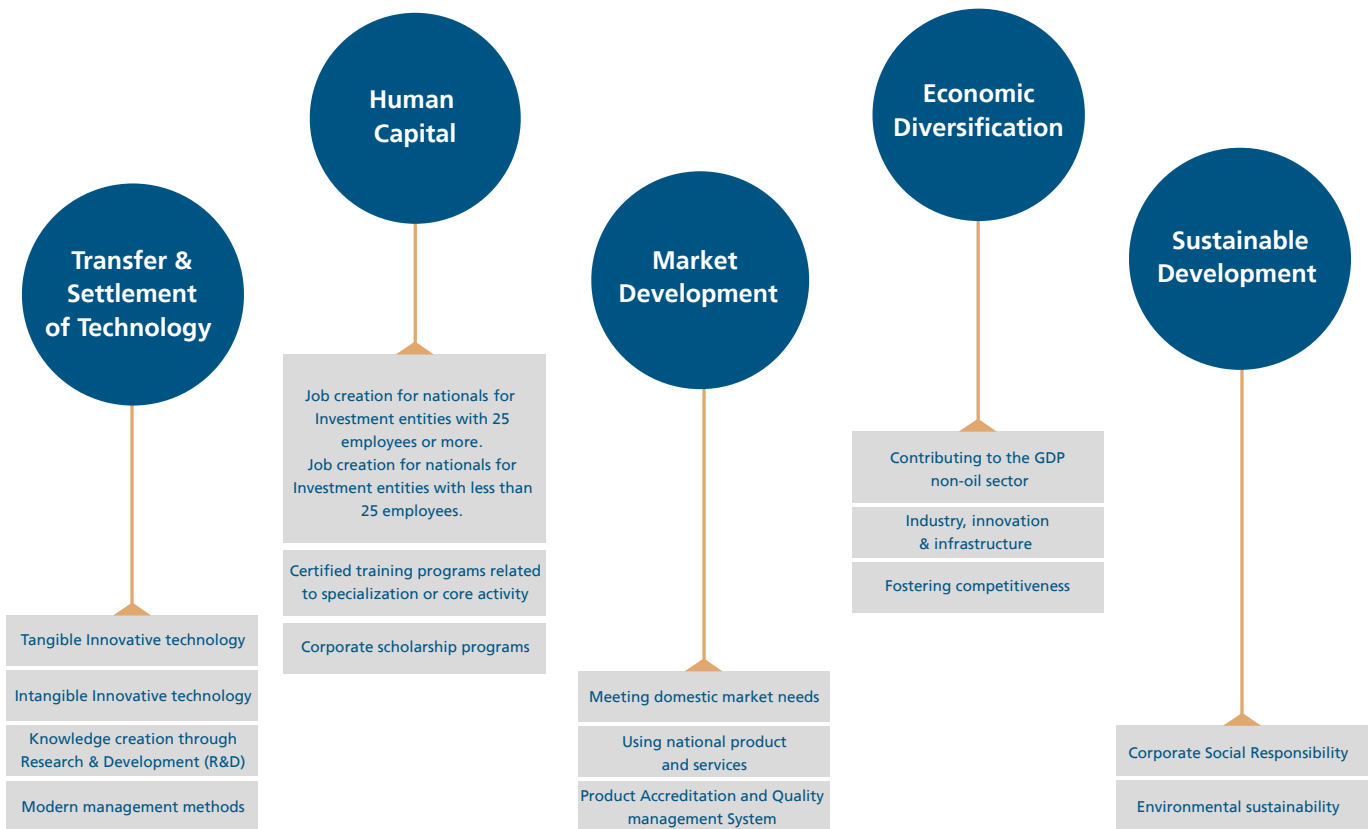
Transfer & Settlement of Technology

Tangible Innovative technology

Intangible Innovative technology

Knowledge creation through Research & Development (R&D)

Modern management methods

Human Capital

Job creation for nationals for Investment entities with 25 employees or more.
Job creation for nationals for Investment entities with less than 25 employees.

Certified training programs related to specialization or core activity

Corporate scholarship programs

Market Development

Meeting domestic market needs

Using national product and services

Product Accreditation and Quality management System

Economic Diversification

Contributing to the GDP non-oil sector

Industry, innovation & infrastructure

Fostering competitiveness

Sustainable Development

Corporate Social Responsibility

Environmental sustainability